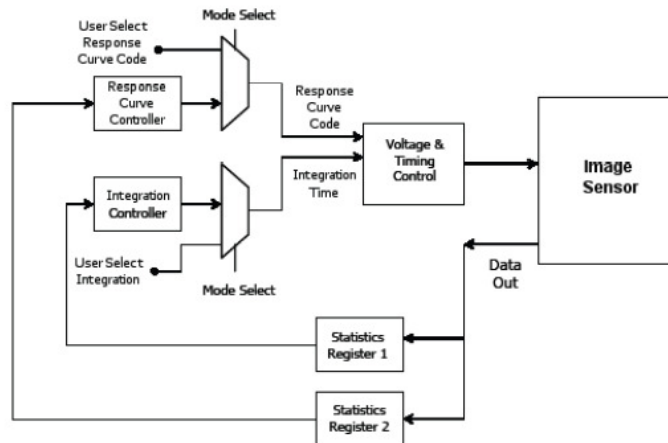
Mode Select

User Select Response Curve Code

Response Curve Controller

Response Curve Code

Voltage & Timing Control

Image Sensor

Integration Controller

Integration Time

User Select Integration

Mode Select

Data Out

Statistics Register 1

Statistics Register 2